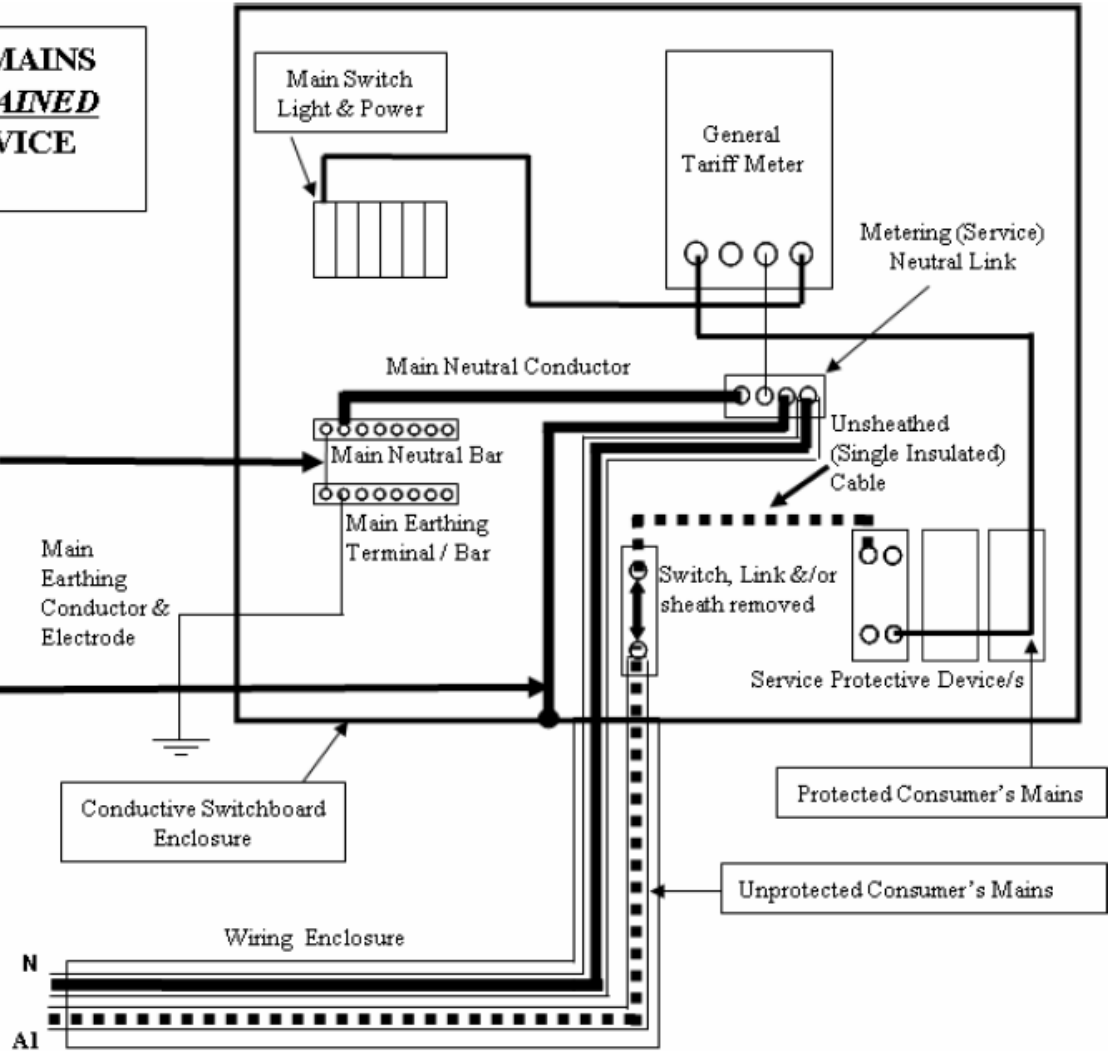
MAINS
AINED
VICE

Main Switch
Light & Power

General
Tariff Meter

Metering (Service)
Neutral Link

Main Neutral Conductor

Main Neutral Bar

Main Earthing
Terminal / Bar

Unsheathed
(Single Insulated)
Cable

Main
Earthing
Conductor &
Electrode

Switch, Link &/or
sheath removed

Service Protective Device/s

Conductive Switchboard
Enclosure

Protected Consumer's Mains

Unprotected Consumer's Mains

Wiring Enclosure

N

A1